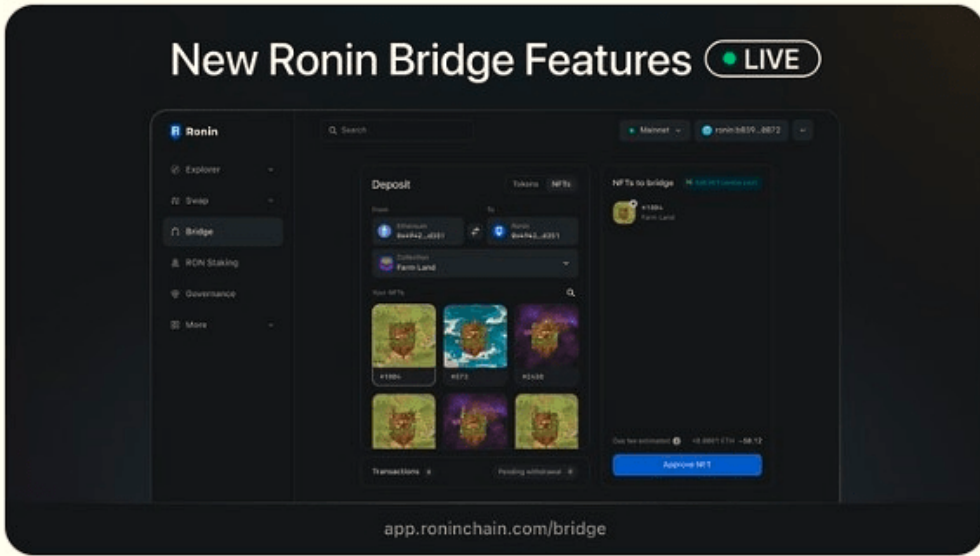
New Ronin Bridge Features LIVE

Ronin

Search

Mainnet

ronin:b839...0872

Explorer

Swap

Bridge

RON Staking

Governance

More

Deposit

Tokens

NFTs

From

To

Ethereum

0x4942...d351

Ronin

0x4942...d351

Collection

Farm Land

Your NFTs

#1884

#573

#2438

Transactions

Pending withdrawal

NFTs to bridge

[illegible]

#1884

Farm Land

Gas fee estimated

~0.0001 ETH

~$0.12

Approve NFT

app.roninchain.com/bridge